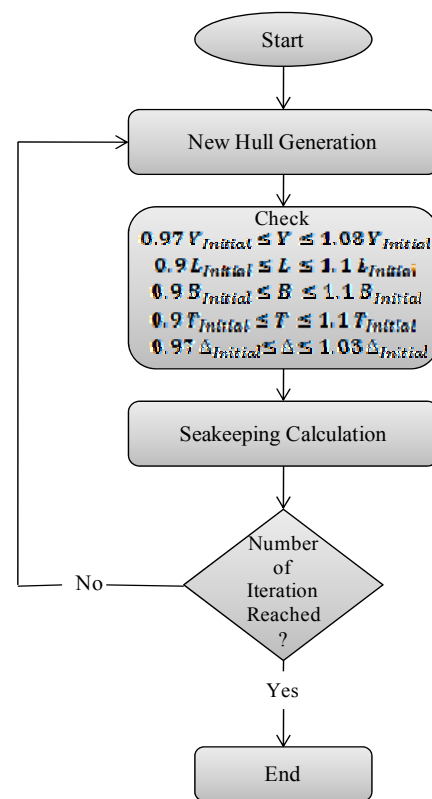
Start

New Hull Generation

Check
$0.97\,V_{Initial} \leq V \leq 1.03\,V_{Initial}$
$0.9\,L_{Initial} \leq L \leq 1.1\,L_{Initial}$
$0.9\,B_{Initial} \leq B \leq 1.1\,B_{Initial}$
$0.9\,T_{Initial} \leq T \leq 1.1\,T_{Initial}$
$0.97\,\Delta_{Initial} \leq \Delta \leq 1.03\,\Delta_{Initial}$

Seakeeping Calculation

Number of Iteration Reached ?

No

Yes

End